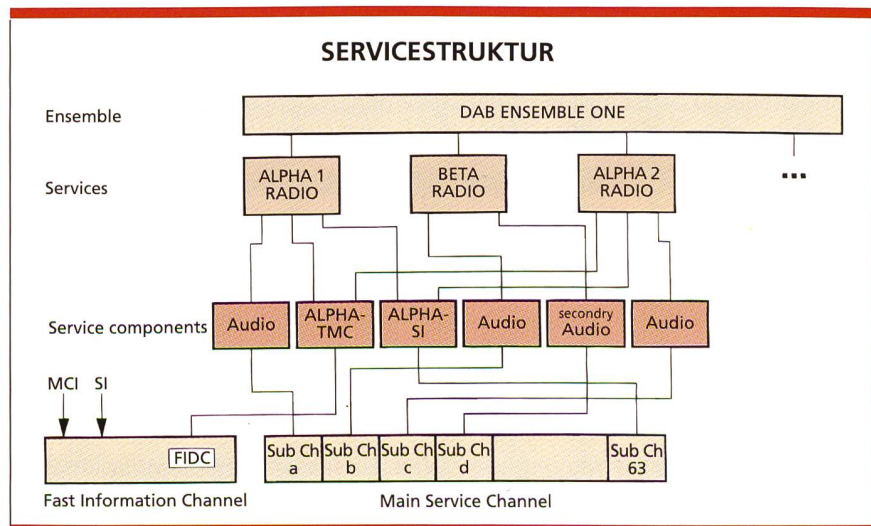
SERVICESTRUKTUR

Ensemble

DAB ENSEMBLE ONE

Services

ALPHA 1 RADIO

BETA RADIO

ALPHA 2 RADIO

...

Service components

Audio

ALPHA-TMC

ALPHA-SI

Audio

secondry Audio

Audio

MCI

SI

FIDC

Sub Ch a

Sub Ch b

Sub Ch c

Sub Ch d

Sub Ch 63

Fast Information Channel

Main Service Channel